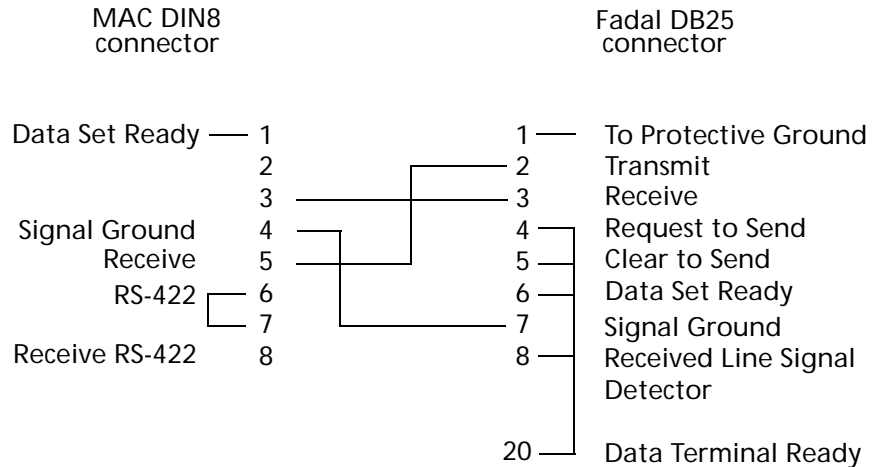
MAC DIN8 connector

Fadal DB25 connector

Data Set Ready 1
2
3
Signal Ground 4
Receive 5
RS-422 6
7
Receive RS-422 8

1 To Protective Ground
2 Transmit
3 Receive
4 Request to Send
5 Clear to Send
6 Data Set Ready
7 Signal Ground
8 Received Line Signal Detector
20 Data Terminal Ready